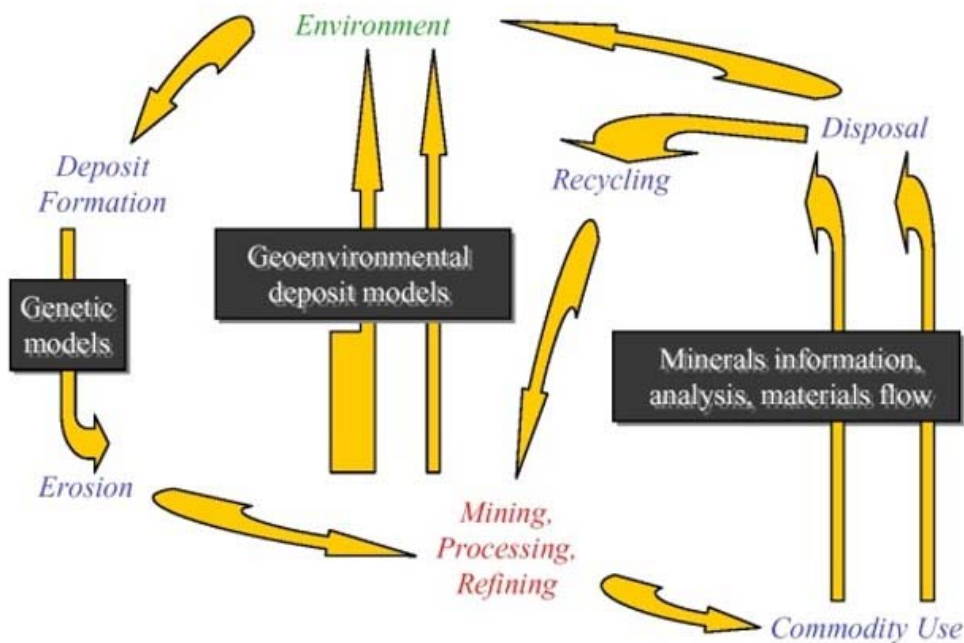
Environment

Disposal

Recycling

Deposit Formation

Geoenvironmental deposit models

Genetic models

Minerals information, analysis, materials flow

Erosion

Mining, Processing, Refining

Commodity Use